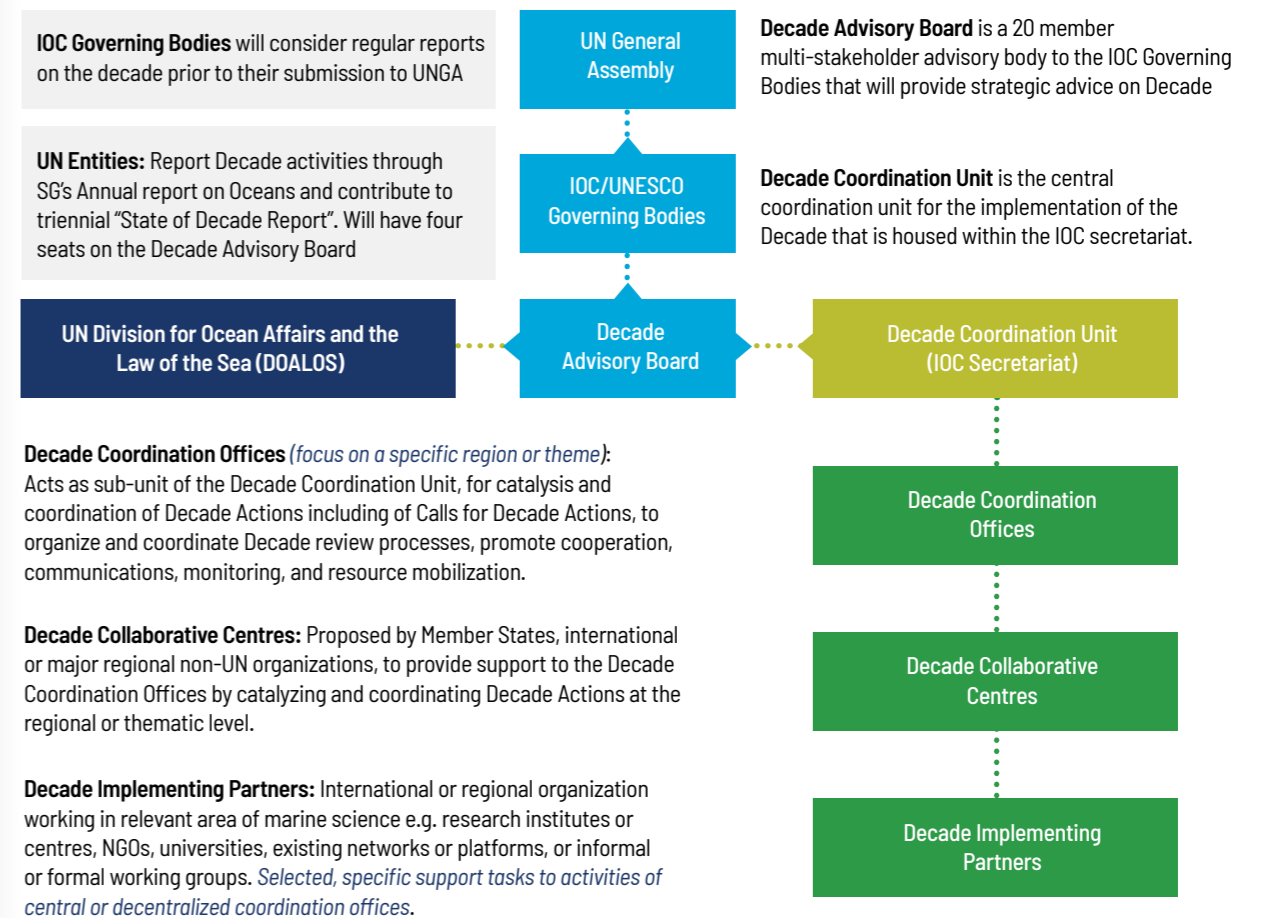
IOC Governing Bodies will consider regular reports on the decade prior to their submission to UNGA

UN General Assembly

Decade Advisory Board is a 20 member multi-stakeholder advisory body to the IOC Governing Bodies that will provide strategic advice on Decade

UN Entities: Report Decade activities through SG's Annual report on Oceans and contribute to triennial "State of Decade Report". Will have four seats on the Decade Advisory Board

IOC/UNESCO Governing Bodies

Decade Coordination Unit is the central coordination unit for the implementation of the Decade that is housed within the IOC secretariat.

UN Division for Ocean Affairs and the Law of the Sea (DOALOS)

Decade Advisory Board

Decade Coordination Unit (IOC Secretariat)

Decade Coordination Offices (focus on a specific region or theme): Acts as sub-unit of the Decade Coordination Unit, for catalysis and coordination of Decade Actions including of Calls for Decade Actions, to organize and coordinate Decade review processes, promote cooperation, communications, monitoring, and resource mobilization.

Decade Coordination Offices

Decade Collaborative Centres: Proposed by Member States, international or major regional non-UN organizations, to provide support to the Decade Coordination Offices by catalyzing and coordinating Decade Actions at the regional or thematic level.

Decade Collaborative Centres

Decade Implementing Partners: International or regional organization working in relevant area of marine science e.g. research institutes or centres, NGOs, universities, existing networks or platforms, or informal or formal working groups. Selected, specific support tasks to activities of central or decentralized coordination offices.

Decade Implementing Partners